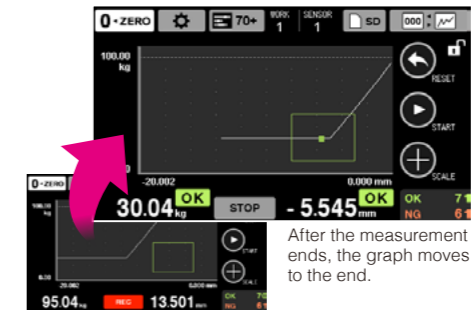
0→ZERO
70+
WORK 1
SENSOR 1
SD
000

100.00 kg

RESET

START

SCALE

0

-20.002

0.000 mm

30.04 kg
OK
STOP
- 5.545 mm
OK

OK 7
NG 6

0→ZERO
100.00 kg
START
SCALE
0.00
-20.002
0.000 mm
95.04 kg
REC
13.501 mm
OK 7
NG 6

After the measurement ends, the graph moves to the end.